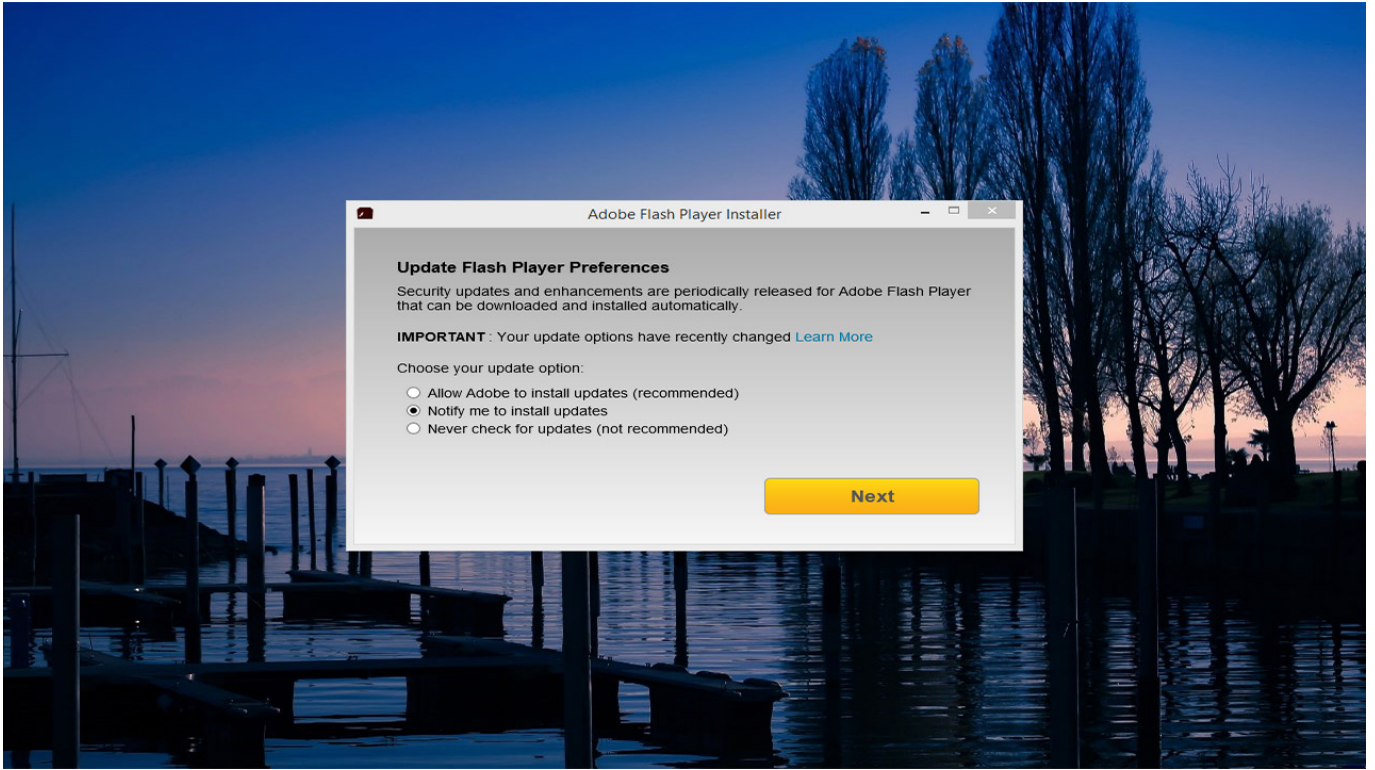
Adobe Flash Player Installer

Update Flash Player Preferences

Security updates and enhancements are periodically released for Adobe Flash Player that can be downloaded and installed automatically.

IMPORTANT : Your update options have recently changed Learn More

Choose your update option:

Allow Adobe to install updates (recommended)
Notify me to install updates
Never check for updates (not recommended)

Next